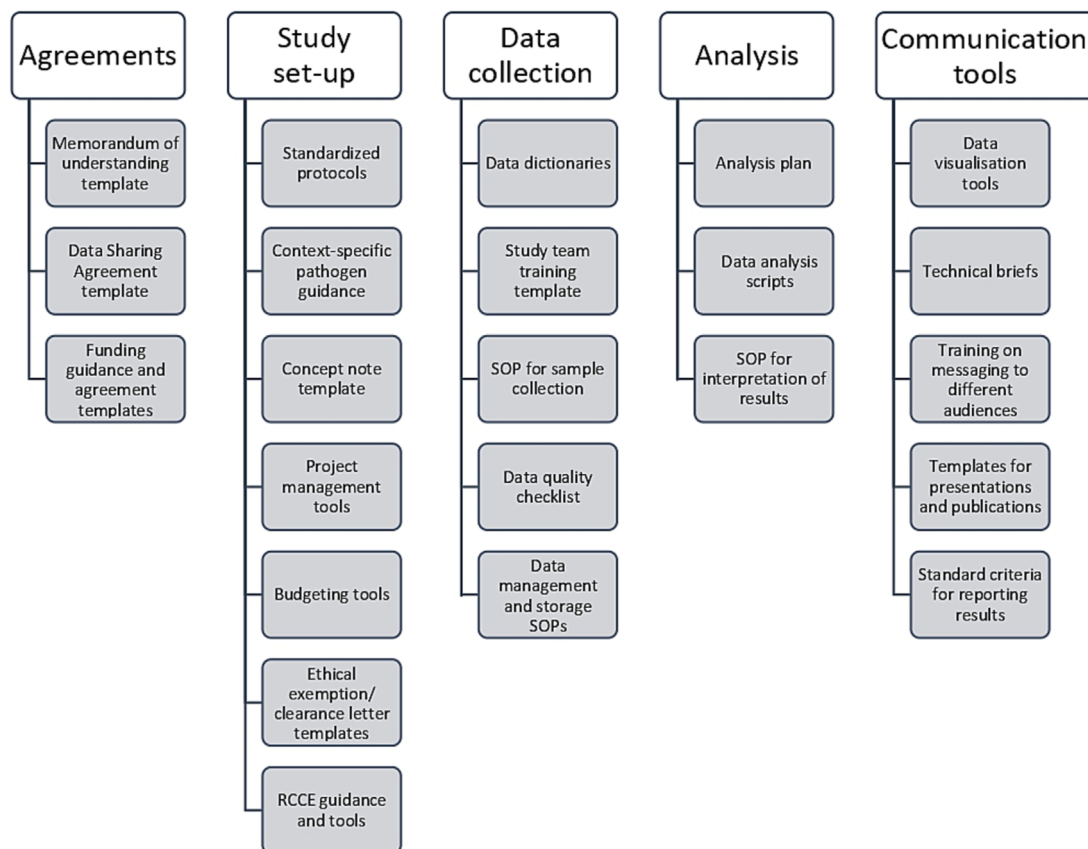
Agreements

Memorandum of understanding template

Data Sharing Agreement template

Funding guidance and agreement templates

Study set-up

Standardized protocols

Context-specific pathogen guidance

Concept note template

Project management tools

Budgeting tools

Ethical exemption/ clearance letter templates

RCCE guidance and tools

Data collection

Data dictionaries

Study team training template

SOP for sample collection

Data quality checklist

Data management and storage SOPs

Analysis

Analysis plan

Data analysis scripts

SOP for interpretation of results

Communication tools

Data visualisation tools

Technical briefs

Training on messaging to different audiences

Templates for presentations and publications

Standard criteria for reporting results